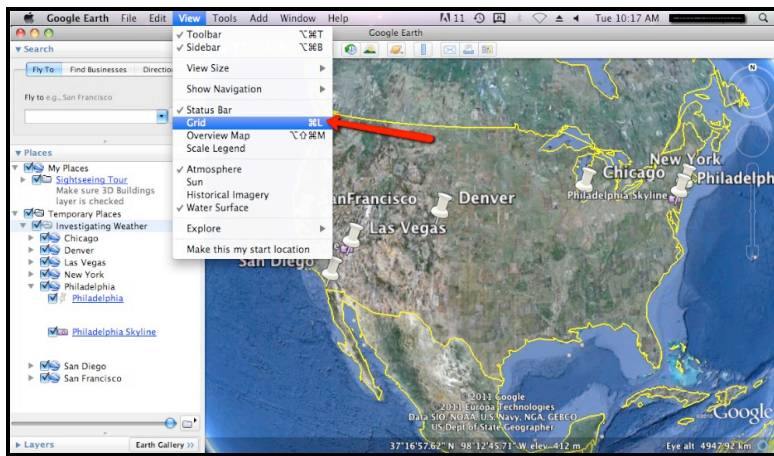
Google Earth File Edit View Tools Add Window Help

11 Tue 10:17 AM

Google Earth

▼Search

Fly To Find Businesses Directio

Fly to e.g., San Francisco

▼Places

My Places

Sightseeing Tour

Make sure 3D Buildings layer is checked

Temporary Places

Investigating Weather

Chicago

Denver

Las Vegas

New York

Philadelphia

Philadelphia

Philadelphia Skyline

San Diego

San Francisco

▸ Layers

Earth Gallery »

✓ Toolbar ⌥⌘T

✓ Sidebar ⌥⌘B

View Size

Show Navigation

✓ Status Bar

Grid ⌘L

Overview Map ⌥⇧⌘M

Scale Legend

✓ Atmosphere

Sun

Historical Imagery

✓ Water Surface

Explore

Make this my start location

New York

Chicago

Philadelph

Philadelphia Skyline

San Francisco

Denver

Las Vegas

San Diego

©2011 Google

©2011 Europa Technologies

Data SIO, NOAA, U.S. Navy, NGA, GEBCO

US Dept of State Geographer

Google

37°16'57.62" N 98°12'45.71" W elev 412 m

Eye alt 4947.92 km